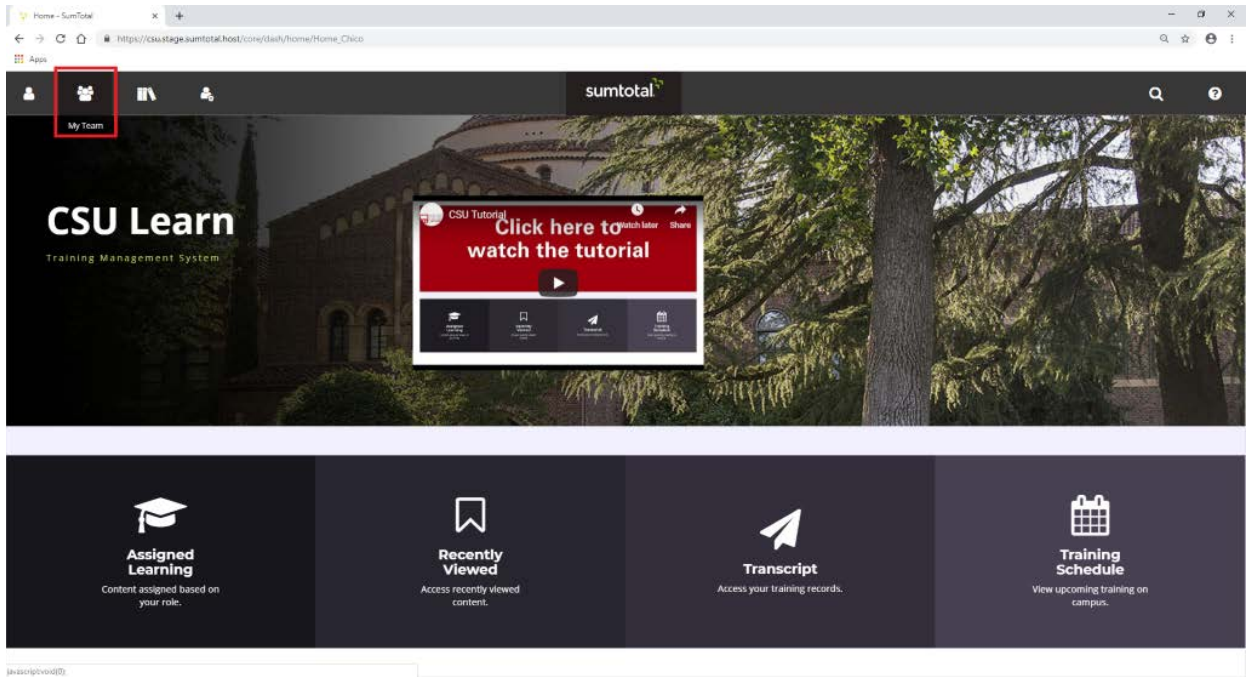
Home - SumTotal

https://csu.stage.sumtotal.host/core/dash/home/Home_Chico

Apps

My Team

sumtotal

CSU Learn

Training Management System

CSU Tutorial

Click here to watch the tutorial

Watch later

Share

Assigned Learning

Content assigned based on your role.

Recently Viewed

Access recently viewed content.

Transcript

Access your training records.

Training Schedule

View upcoming training on campus.

javascript:void(0);